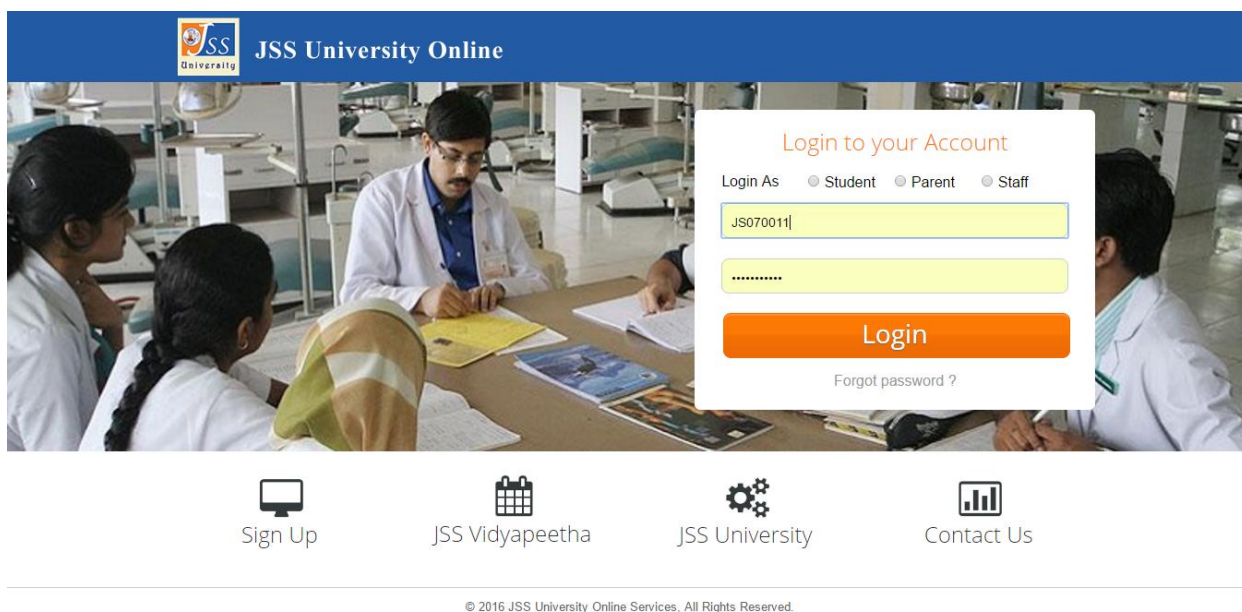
JSS University

JSS University Online

Login to your Account

Login As Student Parent Staff

JS070011

••••••••••••

Login

Forgot password ?

Sign Up

JSS Vidyapeetha

JSS University

Contact Us

© 2016 JSS University Online Services. All Rights Reserved.